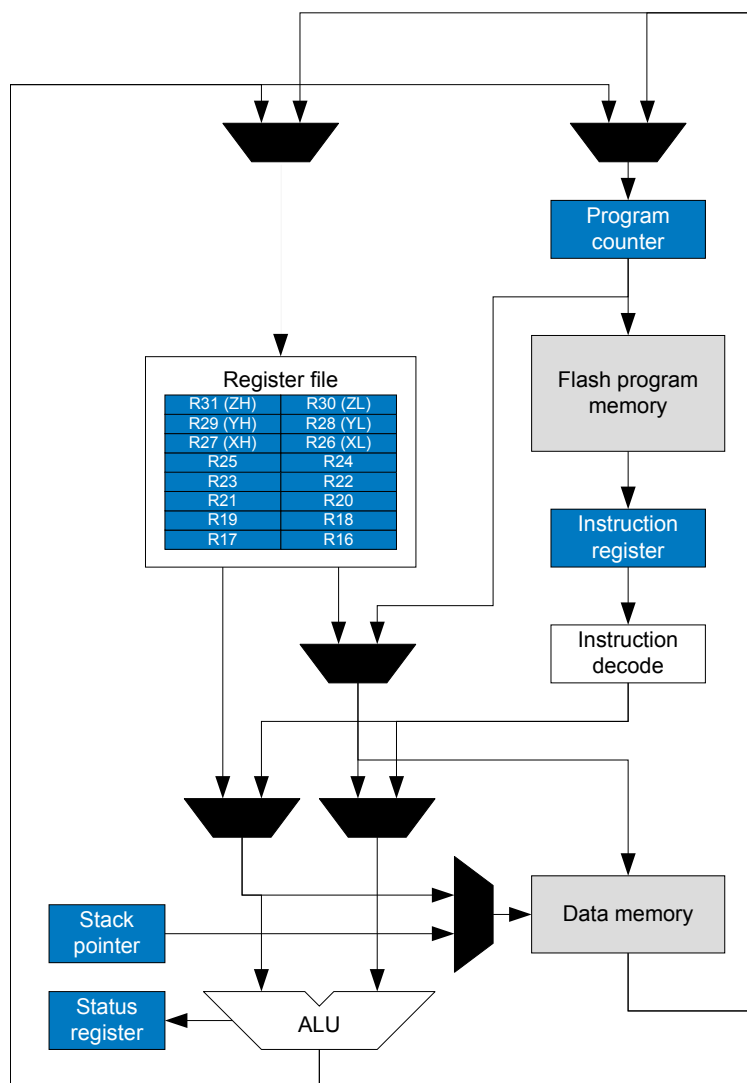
Program counter

Register file

| R31 (ZH) | R30 (ZL) |
|---|---|
| R29 (YH) | R28 (YL) |
| R27 (XH) | R26 (XL) |
| R25 | R24 |
| R23 | R22 |
| R21 | R20 |
| R19 | R18 |
| R17 | R16 |

Flash program memory

Instruction register

Instruction decode

Stack pointer

Data memory

Status register

ALU